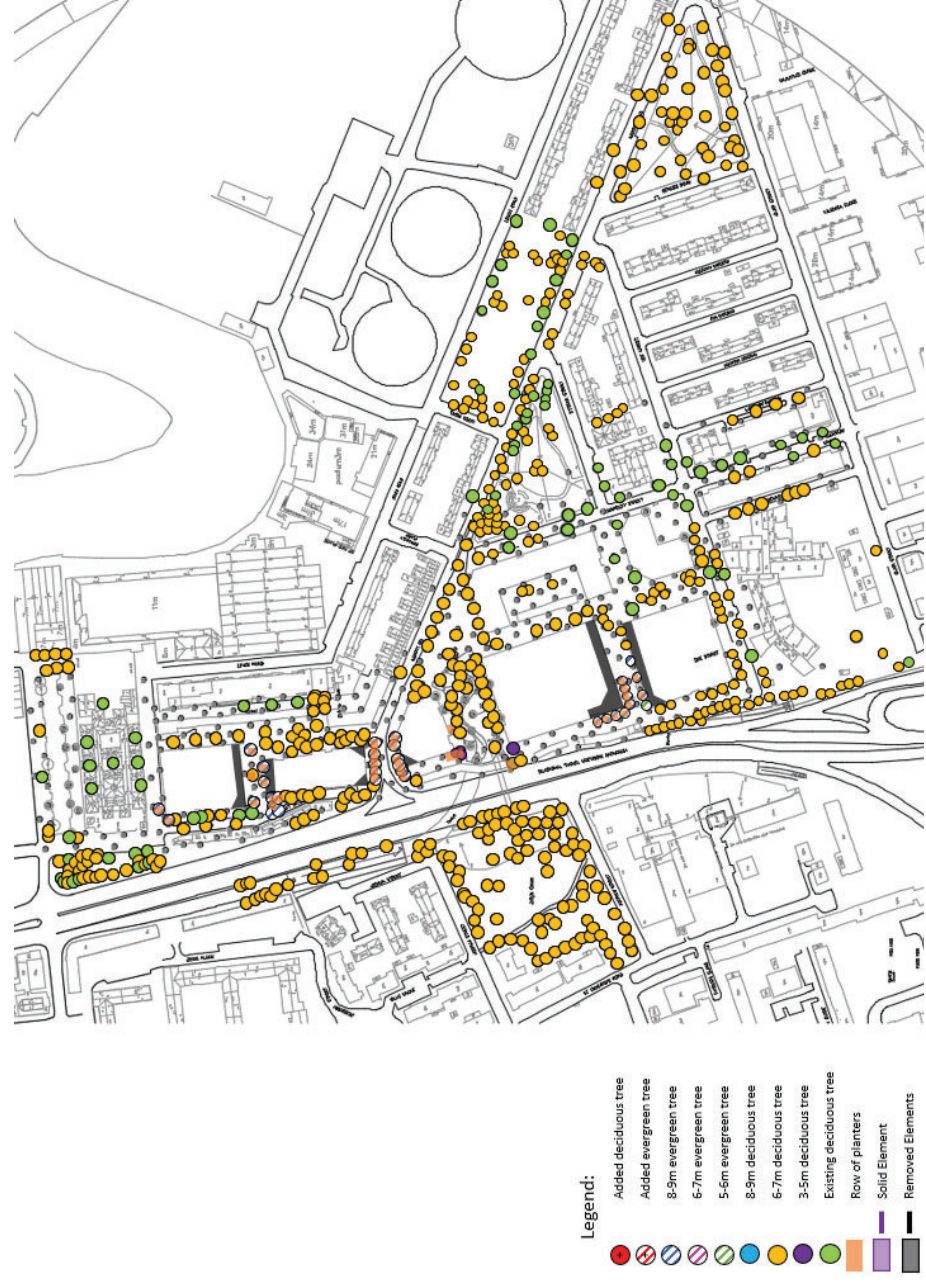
Legend:
Added deciduous tree
Added evergreen tree
8-9m evergreen tree
6-7m evergreen tree
5-6m evergreen tree
8-9m deciduous tree
6-7m deciduous tree
3-5m deciduous tree
Existing deciduous tree
Row of planters
Solid Element
Removed Elements

11m
24m
31m
21m
20m
14m
12m